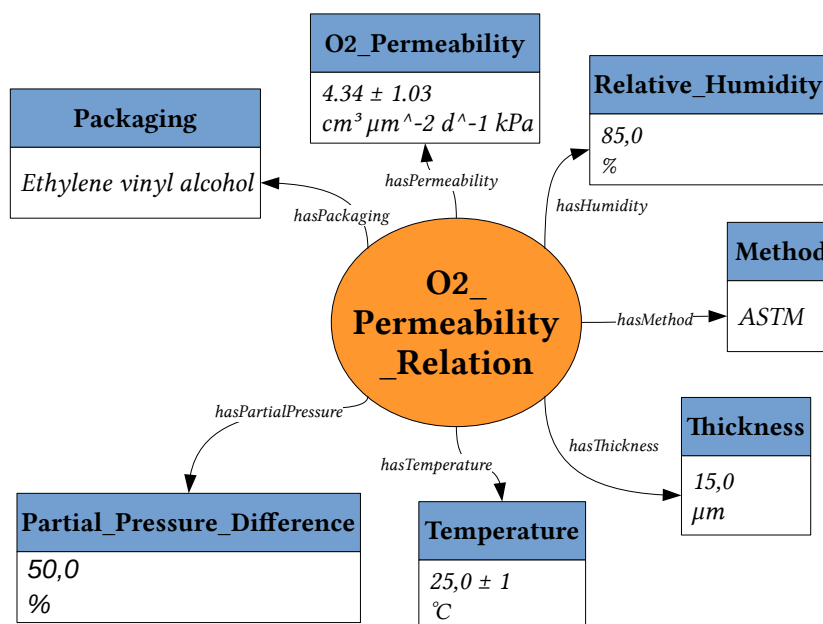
O2_Permeability
4.34 ± 1.03
cm³ µm^-2 d^-1 kPa

Packaging
Ethylene vinyl alcohol

Relative_Humidity
85,0
%

hasPermeability

hasPackaging

hasHumidity

Method
ASTM

O2_
Permeability
_Relation

hasMethod

hasPartialPressure

hasThickness

Thickness
15,0
µm

hasTemperature

Partial_Pressure_Difference
50,0
%

Temperature
25,0 ± 1
℃